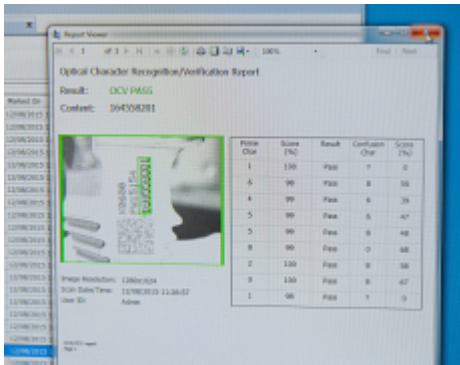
Report Viewer

1 of 1 100% Find | Next

Optical Character Recognition/Verification Report

Result: OCV PASS

Content: 164558281

| Printe Char | Score (%) | Result | Confusion Char | Score (%) |
|---|---|---|---|---|
| 1 | 100 | Pass | 7 | 0 |
| 6 | 99 | Pass | 8 | 55 |
| 4 | 99 | Pass | 6 | 39 |
| 5 | 99 | Pass | 6 | 47 |
| 5 | 99 | Pass | 6 | 48 |
| 8 | 99 | Pass | 0 | 68 |
| 2 | 100 | Pass | 8 | 38 |
| 8 | 100 | Pass | 8 | 47 |
| 1 | 98 | Pass | 7 | 0 |

Image Resolution: 1280x1024
Scan Date/Time: 13/08/2015 11:26:32
User ID: Admin

Marked On
12/08/2015
12/08/2015
12/08/2015
13/08/2015
13/08/2015
13/08/2015
13/08/2015
13/08/2015
13/08/2015
13/08/2015
13/08/2015
13/08/2015
13/08/2015
13/08/2015
13/08/2015
13/08/2015
13/08/2015